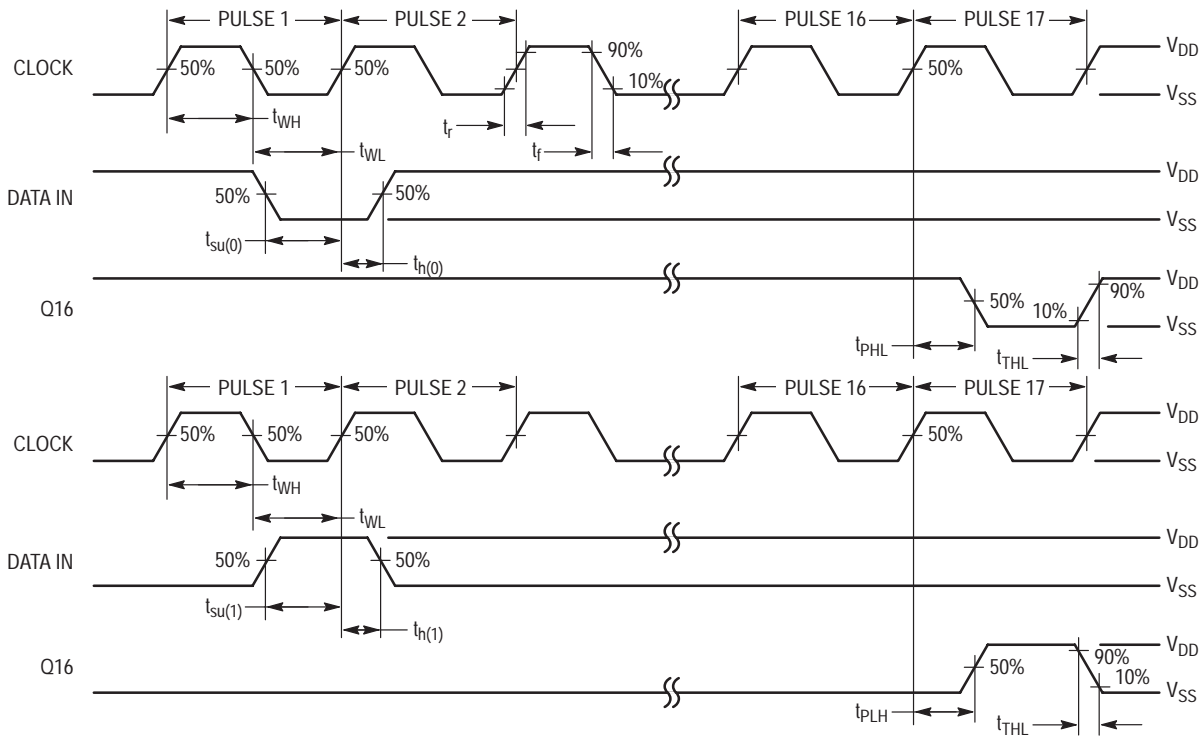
PULSE 1
PULSE 2
PULSE 16
PULSE 17

CLOCK
50%
50%
50%
90%
10%
50%
$V_{DD}$
$V_{SS}$
$t_{WH}$
$t_r$
$t_f$
$t_{WL}$

DATA IN
50%
50%
$V_{DD}$
$V_{SS}$
$t_{su(0)}$
$t_{h(0)}$

Q16
50%
10%
90%
$V_{DD}$
$V_{SS}$
$t_{PHL}$
$t_{THL}$

PULSE 1
PULSE 2
PULSE 16
PULSE 17

CLOCK
50%
50%
50%
50%
$V_{DD}$
$V_{SS}$
$t_{WH}$
$t_{WL}$

DATA IN
50%
50%
$V_{DD}$
$V_{SS}$
$t_{su(1)}$
$t_{h(1)}$

Q16
50%
90%
10%
$V_{DD}$
$V_{SS}$
$t_{PLH}$
$t_{THL}$